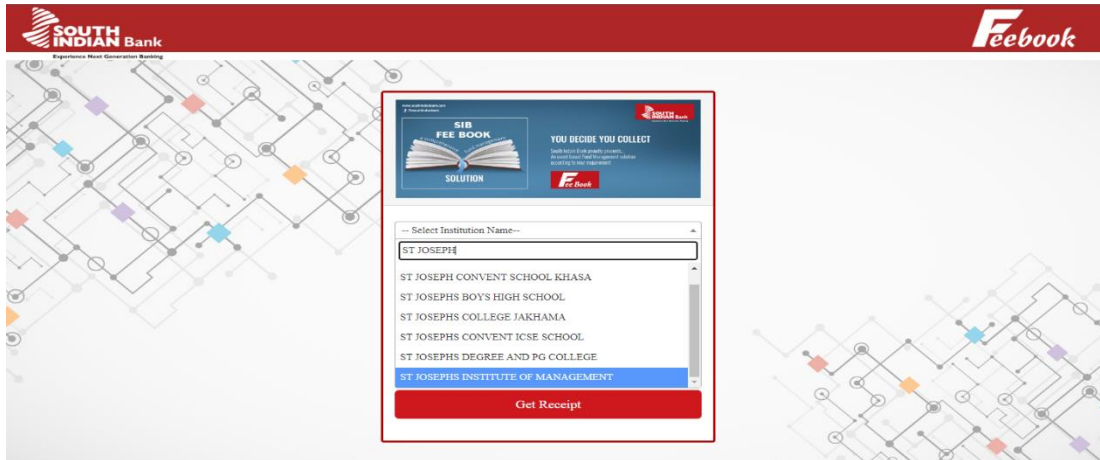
SOUTH INDIAN Bank
Experience Next Generation Banking

Feebook

SIB FEE BOOK
SOLUTION
SOUTH INDIAN Bank
YOU DECIDE YOU COLLECT
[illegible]
Fee Book

-- Select Institution Name--

ST JOSEPH

ST JOSEPH CONVENT SCHOOL KHASA
ST JOSEPHS BOYS HIGH SCHOOL
ST JOSEPHS COLLEGE JAKHAMA
ST JOSEPHS CONVENT ICSE SCHOOL
ST JOSEPHS DEGREE AND PG COLLEGE
ST JOSEPHS INSTITUTE OF MANAGEMENT

Get Receipt